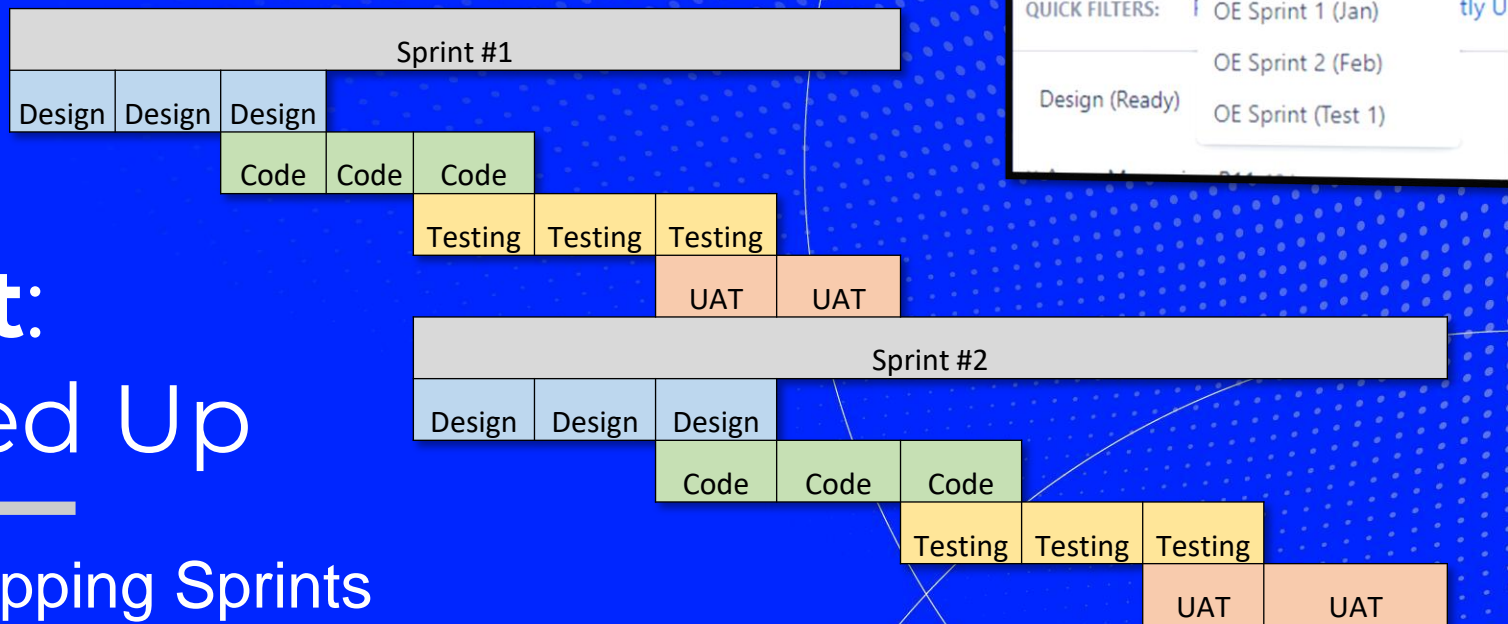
Sprint #1

| Design | Design | Design |
|---|---|---|

| Code | Code | Code |
|---|---|---|

| Testing | Testing | Testing |
|---|---|---|

| UAT | UAT |
|---|---|

Sprint #2

| Design | Design | Design |
|---|---|---|

| Code | Code | Code |
|---|---|---|

| Testing | Testing | Testing |
|---|---|---|

| UAT | UAT |
|---|---|

t:
ed Up

pping Sprints

QUICK FILTERS: OE Sprint 1 (Jan) OE Sprint 2 (Feb) OE Sprint (Test 1) tly U

Design (Ready)